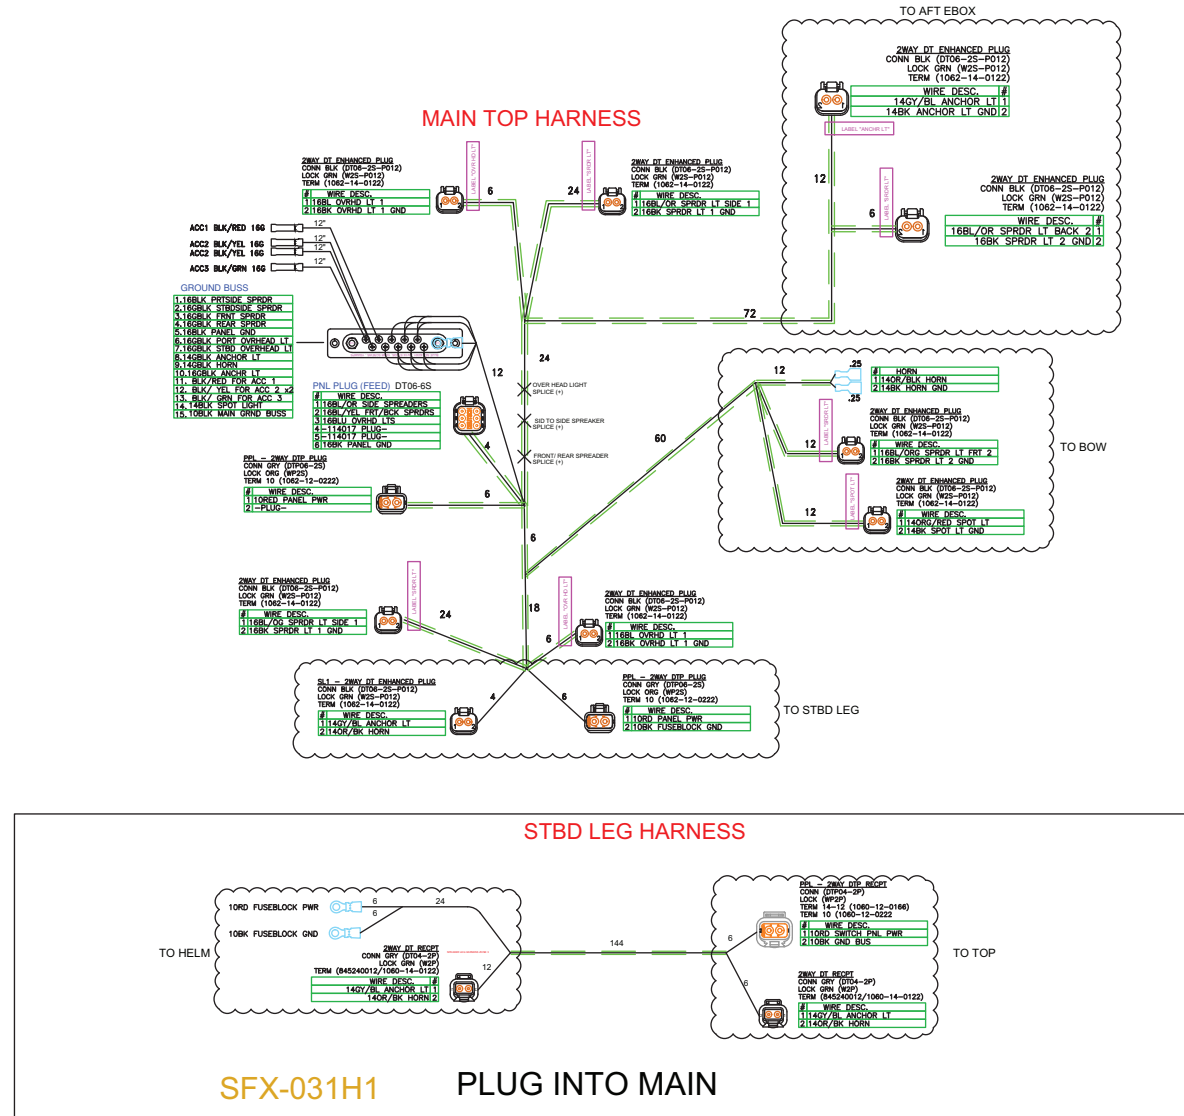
TO AFT EBOX

MAIN TOP HARNESS

2WAY DT ENHANCED PLUG
CONN BLK (DT06-2S-P012)
LOCK GRN (W2S-P012)
TERM (1062-14-0122)

| WIRE DESC. | # |
|---|---|
| 14GY/BL ANCHOR LT | 1 |
| 14BK ANCHOR LT GND | 2 |

LABEL "ANCHR LT"

12

2WAY DT ENHANCED PLUG
CONN BLK (DT06-2S-P012)
LOCK GRN (W2S-P012)
TERM (1062-14-0122)

| WIRE DESC. | # |
|---|---|
| 16BL/OR SPRDR LT BACK 2 | 1 |
| 16BK SPRDR LT 2 GND | 2 |

LABEL "SPDR LT"

6

2WAY DT ENHANCED PLUG
CONN BLK (DT06-2S-P012)
LOCK GRN (W2S-P012)
TERM (1062-14-0122)

| # | WIRE DESC. |
|---|---|
| 1 | 16BL OVRHD LT 1 |
| 2 | 16BK OVRHD LT 1 GND |

LABEL "OVR HD LT"

6

24

LABEL "SPDR LT"

2WAY DT ENHANCED PLUG
CONN BLK (DT06-2S-P012)
LOCK GRN (W2S-P012)
TERM (1062-14-0122)

| # | WIRE DESC. |
|---|---|
| 1 | 16BL/OR SPRDR LT SIDE 1 |
| 2 | 16BK SPRDR LT 1 GND |

ACC1 BLK/RED 16G
ACC2 BLK/YEL 16G
ACC2 BLK/YEL 16G
ACC3 BLK/GRN 16G
12"
12"
12"
12"

GROUND BUSS
1.16BLK PRTSIDE SPRDR
2.16GBLK STBDSIDE SPRDR
3.16GBLK FRNT SPRDR
4.16GBLK REAR SPRDR
5.16BLK PANEL GND
6.16GBLK PORT OVERHEAD LT
7.16GBLK STBD OVERHEAD LT
8.14GBLK ANCHOR LT
9.14GBLK HORN
10.16GBLK ANCHR LT
11. BLK/RED FOR ACC 1
12. BLK/ YEL FOR ACC 2 x2
13. BLK/ GRN FOR ACC 3
14. 14BLK SPOT LIGHT
15. 10BLK MAIN GRND BUSS

72

24

12

PNL PLUG (FEED) DT06-6S

| # | WIRE DESC. |
|---|---|
| 1 | 16BL/OR SIDE SPREADERS |
| 2 | 16BL/YEL FRT/BCK SPRDRS |
| 3 | 16BLU OVRHD LTS |
| 4 | -114017 PLUG- |
| 5 | -114017 PLUG- |
| 6 | 16BK PANEL GND |

4

OVER HEAD LIGHT SPLICE (+)
SID TO SIDE SPREAKER SPLICE (+)
FRONT/ REAR SPREADER SPLICE (+)

PPL - 2WAY DTP PLUG
CONN GRY (DTP06-2S)
LOCK ORG (W2S)
TERM 10 (1062-12-0222)

| # | WIRE DESC. |
|---|---|
| 1 | 10RED PANEL PWR |
| 2 | -PLUG- |

6

60

6

12

.25

| # | HORN |
|---|---|
| 1 | 14OR/BLK HORN |
| 2 | 14BK HORN GND |

.25

2WAY DT ENHANCED PLUG
CONN BLK (DT06-2S-P012)
LOCK GRN (W2S-P012)
TERM (1062-14-0122)

LABEL "SPDR LT"

12

| # | WIRE DESC. |
|---|---|
| 1 | 16BL/ORG SPRDR LT FRT 2 |
| 2 | 16BK SPRDR LT 2 GND |

TO BOW

2WAY DT ENHANCED PLUG
CONN BLK (DT06-2S-P012)
LOCK GRN (W2S-P012)
TERM (1062-14-0122)

LABEL "SPOT LT"

12

| # | WIRE DESC. |
|---|---|
| 1 | 14ORG/RED SPOT LT |
| 2 | 14BK SPOT LT GND |

2WAY DT ENHANCED PLUG
CONN BLK (DT06-2S-P012)
LOCK GRN (W2S-P012)
TERM (1062-14-0122)

LABEL "SPDR LT"

| # | WIRE DESC. |
|---|---|
| 1 | 16BL/OG SPRDR LT SIDE 1 |
| 2 | 16BK SPRDR LT 1 GND |

24

18

LABEL "OVR HD LT"

6

2WAY DT ENHANCED PLUG
CONN BLK (DT06-2S-P012)
LOCK GRN (W2S-P012)
TERM (1062-14-0122)

| # | WIRE DESC. |
|---|---|
| 1 | 16BL OVRHD LT 1 |
| 2 | 16BK OVRHD LT 1 GND |

SL1 - 2WAY DT ENHANCED PLUG
CONN BLK (DT06-2S-P012)
LOCK GRN (W2S-P012)
TERM (1062-14-0122)

| # | WIRE DESC. |
|---|---|
| 1 | 14GY/BL ANCHOR LT |
| 2 | 14OR/BK HORN |

4

6

PPL - 2WAY DTP PLUG
CONN GRY (DTP06-2S)
LOCK ORG (W2S)
TERM 10 (1062-12-0222)

| # | WIRE DESC. |
|---|---|
| 1 | 10RD PANEL PWR |
| 2 | 10BK FUSEBLOCK GND |

TO STBD LEG

STBD LEG HARNESS

10RD FUSEBLOCK PWR
10BK FUSEBLOCK GND
6
6
24

TO HELM

2WAY DT RECPT
CONN GRY (DT04-2P)
LOCK GRN (W2P)
TERM (845240012/1060-14-0122)

| WIRE DESC. | # |
|---|---|
| 14GY/BL ANCHOR LT | 1 |
| 14OR/BK HORN | 2 |

12

144

PPL - 2WAY DTP RECPT
CONN (DTP04-2P)
LOCK (WP2P)
TERM 14-12 (1060-12-0166)
TERM 10 (1060-12-0222)

6

| # | WIRE DESC. |
|---|---|
| 1 | 10RD SWITCH PNL PWR |
| 2 | 10BK GND BUS |

TO TOP

6

2WAY DT RECPT
CONN GRY (DT04-2P)
LOCK GRN (W2P)
TERM (845240012/1060-14-0122)

| # | WIRE DESC. |
|---|---|
| 1 | 14GY/BL ANCHOR LT |
| 2 | 14OR/BK HORN |

SFX-031H1

PLUG INTO MAIN